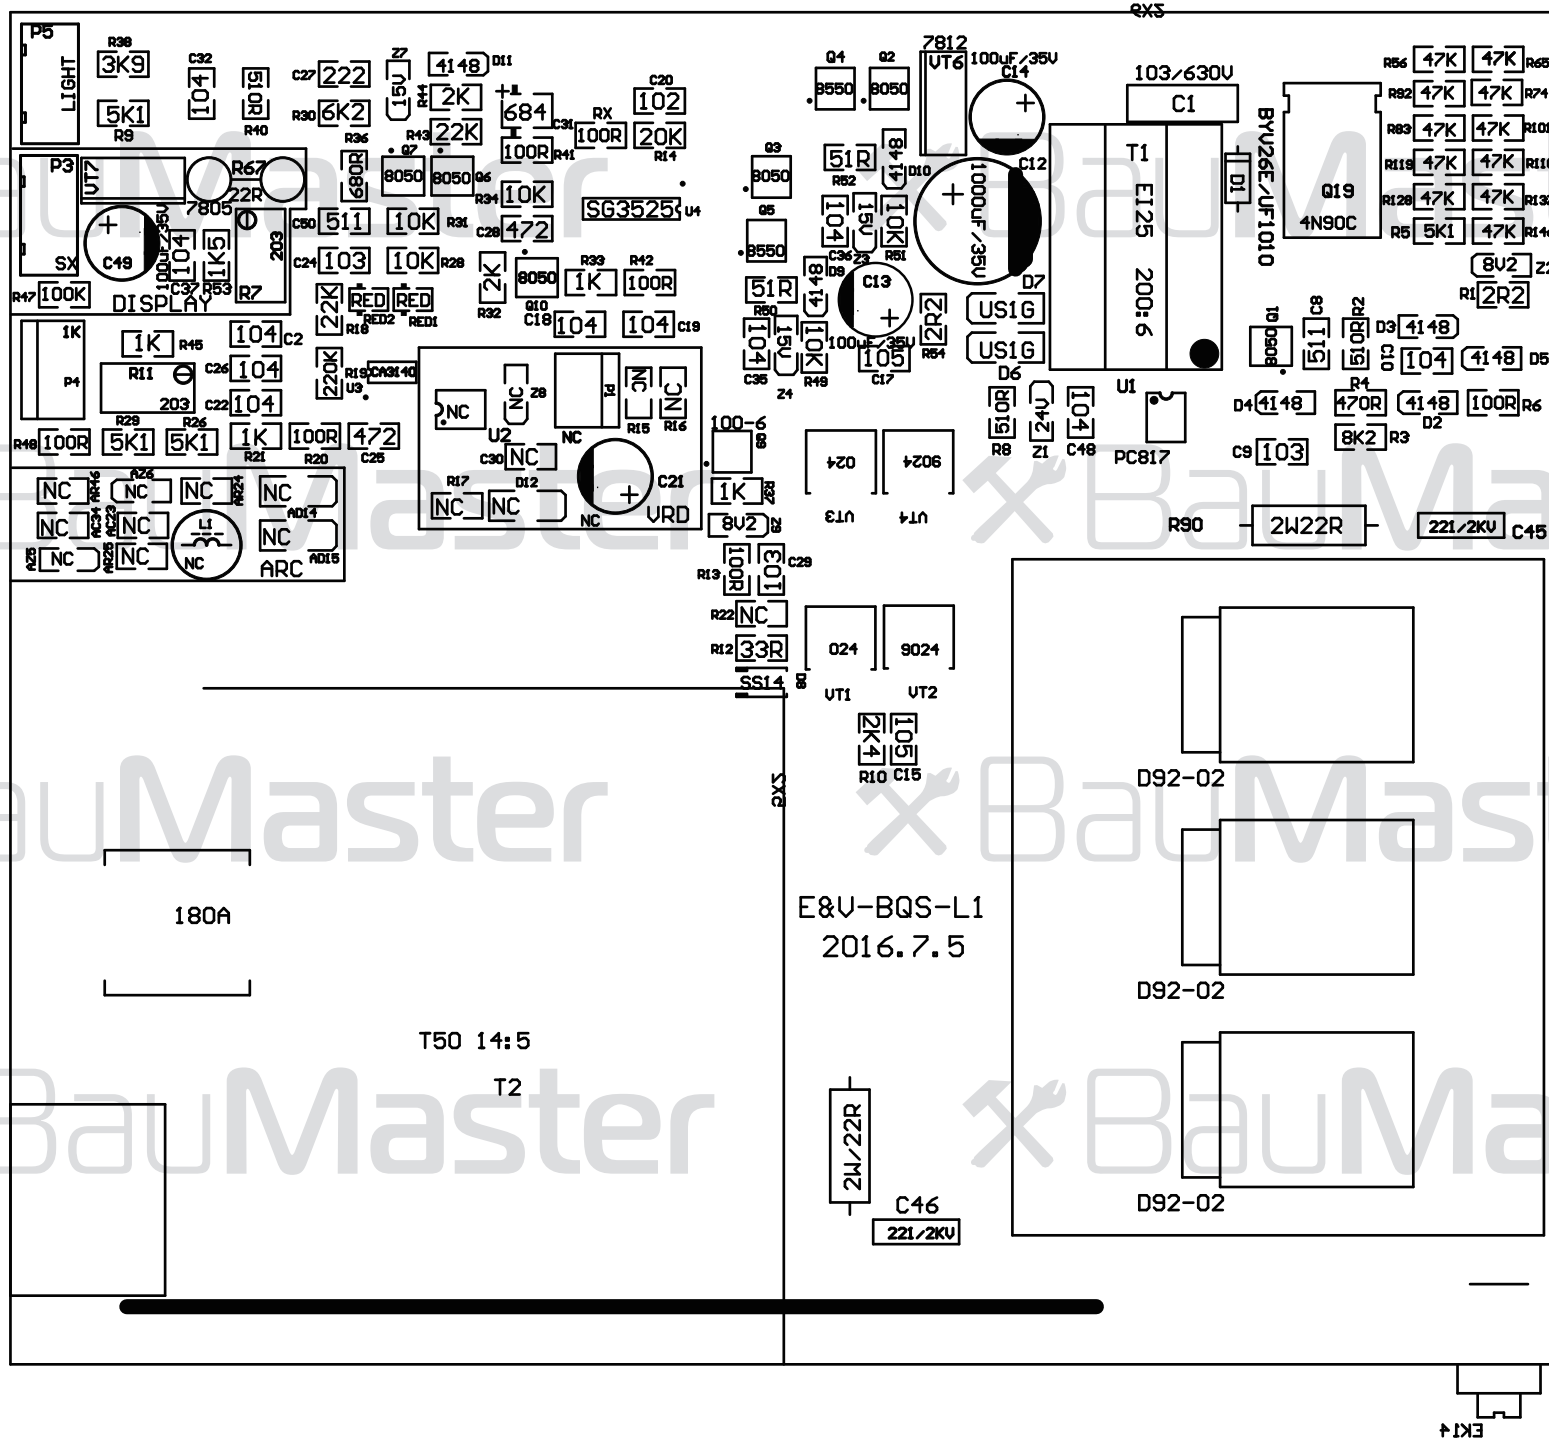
P5 LIGHT R38 3K9 5K1 R9 C32 104 510R R40 C27 222 R30 6K2 Z7 15V R44 2K 4148 D11 684 C31 C20 102 RX 100R 20K R14 R43 22K R36 680R Q7 8050 8050 Q6 100R R41

P3 VT7 R67 22R 7805 C49 100uF/35V 104 1K5 C37 R53 R7 203 SX DISPLAY R47 100K C50 511 10K R31 C24 103 10K R28 R34 10K C28 472 SG3525 U4 2K R32 8050 Q10 R33 1K R42 100R C18 104 104 C19 22K R18 RED RED RED2 REDI

1K P4 1K R45 R11 203 R29 104 C2 C26 104 C22 104 R19 220K U3 CA3140 R48 100R 5K1 R26 5K1 R21 1K 100R R20 472 C25

NC U2 NC Z8 P1 NC NC NC R15 R16 C30 NC C21 R17 NC NC D12 NC VRD

NC AR46 AZ4 NC NC AR24 NC ADI4 NC AC34 AC23 NC L1 NC ADI5 AZ5 NC AR25 NC NC ARC

Q4 8550 Q2 8050 7812 VT6 100uF/35V C14 103/630V C1 Q3 8050 Q5 8550 51R R52 4148 D10 C12 1000uF/35V T1 EI25 200:6 BYV26E/UF1010 D1 104 15V 10K C36 Z3 R51 51R R50 4148 D9 C13 2R2 R54 100uF/35V 105 C17 D7 US1G US1G D6 104 C35 15V Z4 10K R49

R56 47K 47K R65 R92 47K 47K R74 R93 47K 47K R101 R119 47K 47K R110 R128 47K 47K R132 R5 5K1 47K R140 Q19 4N90C 8V2 Z2 R1 2R2 Q1 8050 C8 511 R2 510R C10 D3 4148 104 4148 D5 R4 D4 4148 470R 4148 D2 100R R6 8K2 R3 C9 103

100-6 Q8 1K R27 8V2 Z6 100R R13 103 C29 R22 NC R12 33R SS14 D8 024 VT3 9024 VT4 024 VT1 9024 VT2 2K4 R10 105 C15 510R R8 24V Z1 104 C48 U1 PC817 R90 2W22R 221/2KV C45

2XS 2XS

D92-02 D92-02 D92-02

180A E&V-BQS-L1 2016.7.5 T50 14:5 T2 2W/22R C46 221/2KV EK14

BauMaster BauMaster BauMaster BauMaster BauMaster BauMaster BauMaster BauMaster